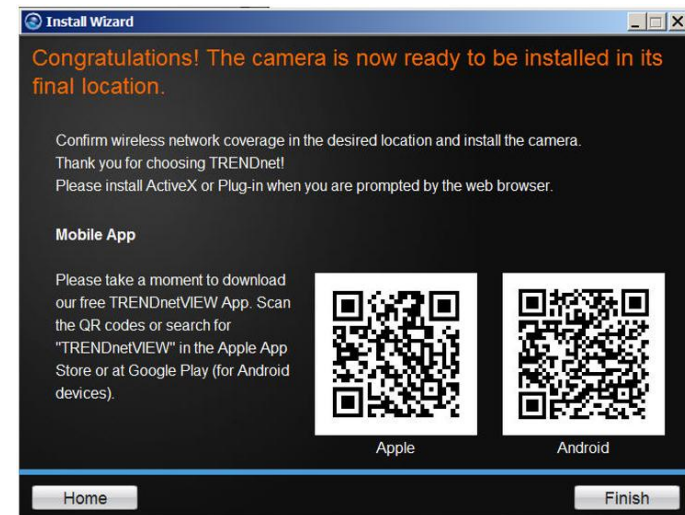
Install Wizard

Congratulations! The camera is now ready to be installed in its final location.

Confirm wireless network coverage in the desired location and install the camera.
Thank you for choosing TRENDnet!
Please install ActiveX or Plug-in when you are prompted by the web browser.

Mobile App

Please take a moment to download our free TRENDnetVIEW App. Scan the QR codes or search for "TRENDnetVIEW" in the Apple App Store or at Google Play (for Android devices).

Apple

Android

Home

Finish